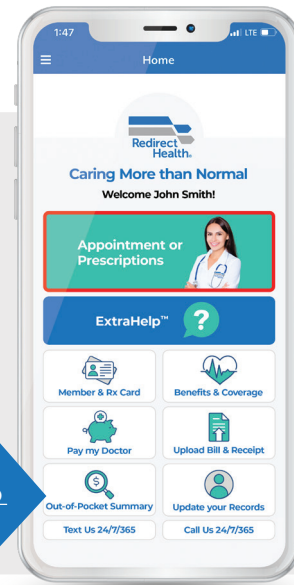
1:47
LTE
Home
Redirect Health
Caring More than Normal
Welcome John Smith!
Appointment or Prescriptions
ExtraHelp™
?
Member & Rx Card
Benefits & Coverage
Pay my Doctor
Upload Bill & Receipt
Out-of-Pocket Summary
Update your Records
Text Us 24/7/365
Call Us 24/7/365